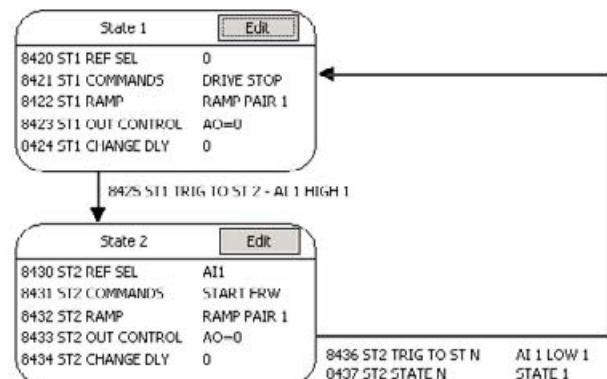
State 1
Edit

8420 ST1 REF SEL 0
8421 ST1 COMMANDS DRIVE STOP
8422 ST1 RAMP RAMP PAIR 1
8423 ST1 OUT CONTROL AO=0
0424 ST1 CHANGE DLY 0

8425 ST1 TRIG TO ST 2 - AI 1 HIGH 1

State 2
Edit

8430 ST2 REF SEL AI1
8431 ST2 COMMANDS START FRW
8432 ST2 RAMP RAMP PAIR 1
8433 ST2 OUT CONTROL AO=0
8434 ST2 CHANGE DLY 0

8436 ST2 TRIG TO ST N AI 1 LOW 1
0437 ST2 STATE N STATE 1